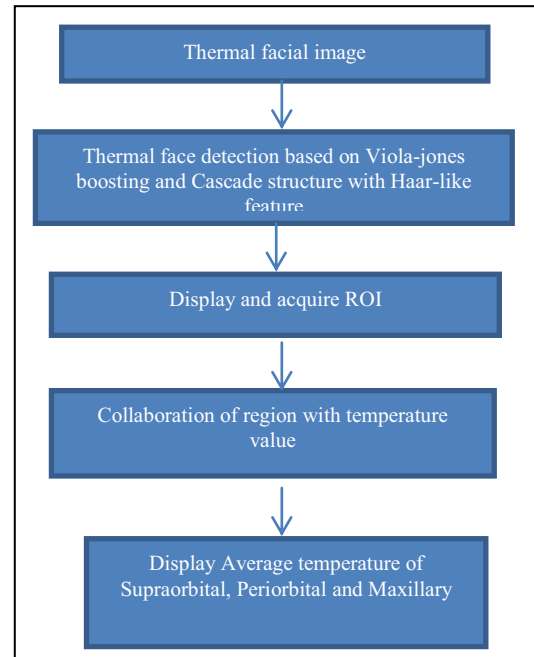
Thermal facial image

Thermal face detection based on Viola-jones boosting and Cascade structure with Haar-like feature

Display and acquire ROI

Collaboration of region with temperature value

Display Average temperature of Supraorbital, Periorbital and Maxillary